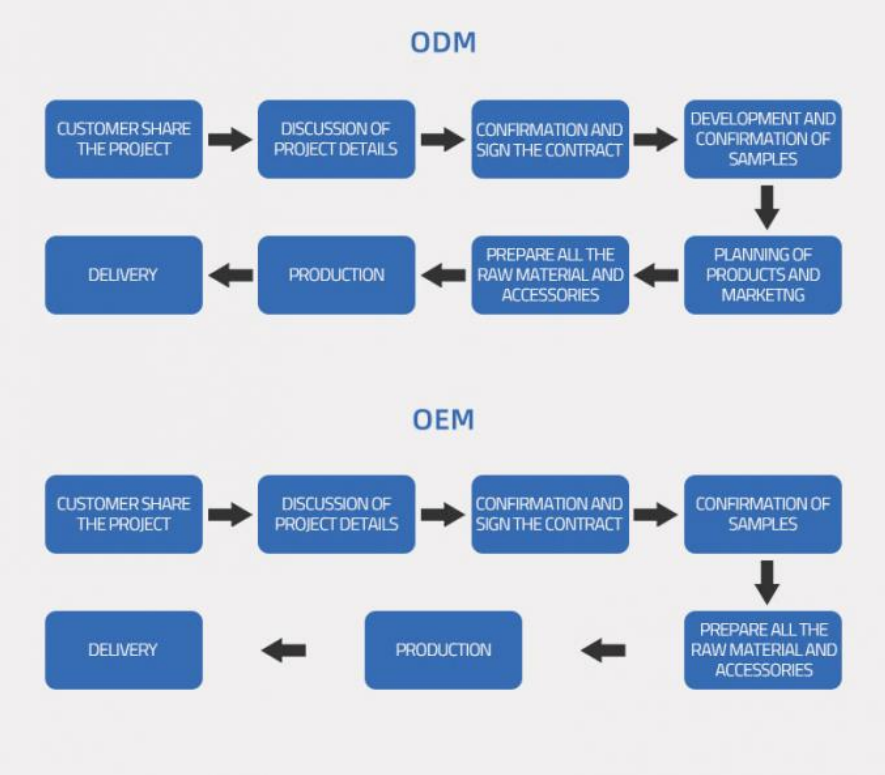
ODM

CUSTOMER SHARE THE PROJECT

DISCUSSION OF PROJECT DETAILS

CONFIRMATION AND SIGN THE CONTRACT

DEVELOPMENT AND CONFIRMATION OF SAMPLES

PLANNING OF PRODUCTS AND MARKETNG

PREPARE ALL THE RAW MATERIAL AND ACCESSORIES

PRODUCTION

DELIVERY

OEM

CUSTOMER SHARE THE PROJECT

DISCUSSION OF PROJECT DETAILS

CONFIRMATION AND SIGN THE CONTRACT

CONFIRMATION OF SAMPLES

PREPARE ALL THE RAW MATERIAL AND ACCESSORIES

PRODUCTION

DELIVERY